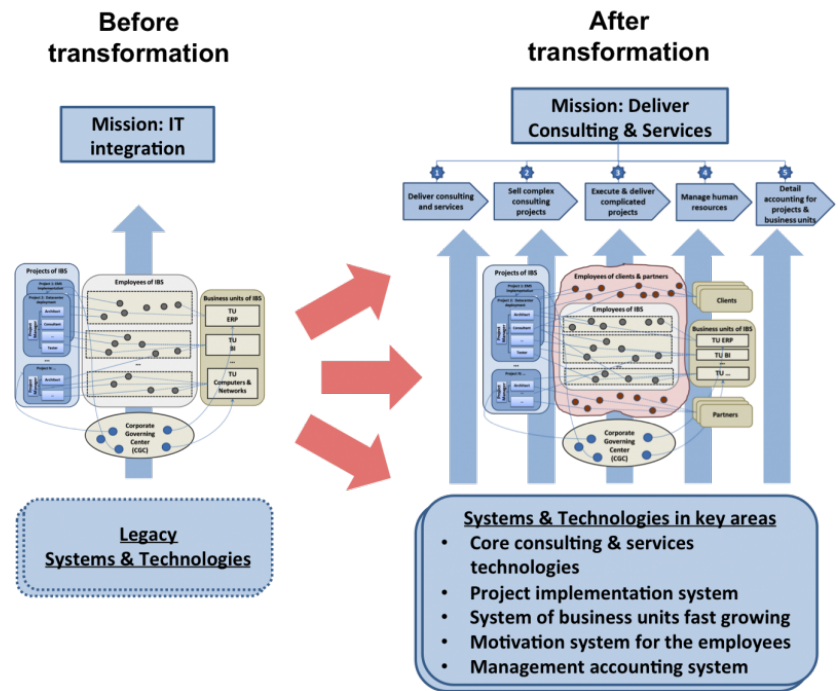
Before transformation

Mission: IT integration

Projects of IBS

Project 1: ERP implementation

Project 2: Datacenter deployment

Project Manager

Architect

Consultant

...

Tester

...

Project N: ...

Architect

...

Employees of IBS

...

Business units of IBS

TU ERP

TU BI

...

TU Computers & Networks

Corporate Governing Center (CGC)

Legacy Systems & Technologies

After transformation

Mission: Deliver Consulting & Services

1

Deliver consulting and services

2

Sell complex consulting projects

3

Execute & deliver complicated projects

4

Manage human resources

5

Detail accounting for projects & business units

Projects of IBS

Project 1: ERP implementation

Project 2: Datacenter deployment

Project Manager

Architect

Consultant

...

Tester

Project N: ...

Architect

...

Employees of clients & partners

Employees of IBS

Clients

Business units of IBS

TU ERP

TU BI

...

TU ...

Partners

Corporate Governing Center (CGC)

Systems & Technologies in key areas
• Core consulting & services technologies
• Project implementation system
• System of business units fast growing
• Motivation system for the employees
• Management accounting system